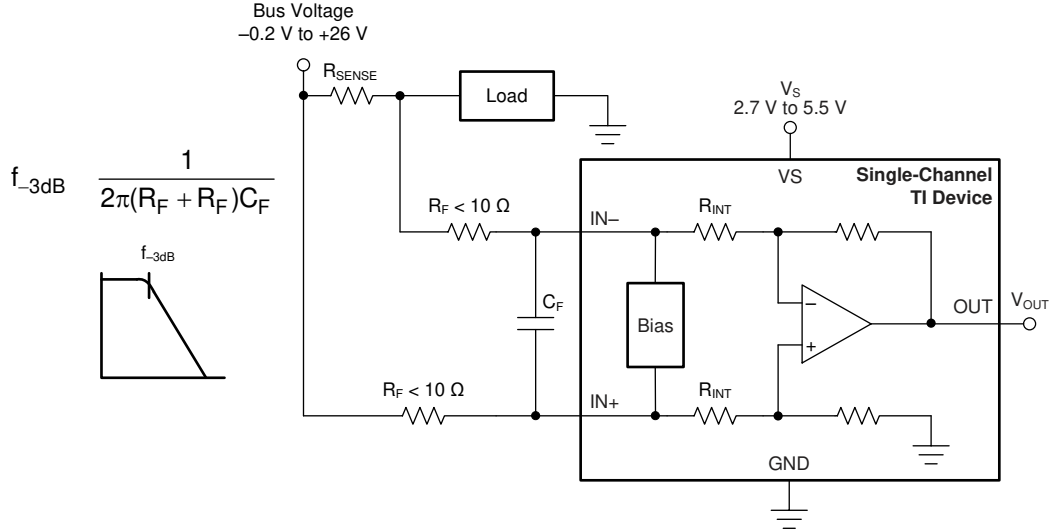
Bus Voltage
–0.2 V to +26 V

$R_{SENSE}$

Load

$V_S$
2.7 V to 5.5 V

VS

Single-Channel
TI Device

$f_{-3dB}$ $\frac{1}{2\pi(R_F + R_F)C_F}$

$f_{-3dB}$

$R_F < 10\ \Omega$

IN–

$R_{INT}$

$C_F$

Bias

–

+

OUT

$V_{OUT}$

$R_F < 10\ \Omega$

IN+

$R_{INT}$

GND